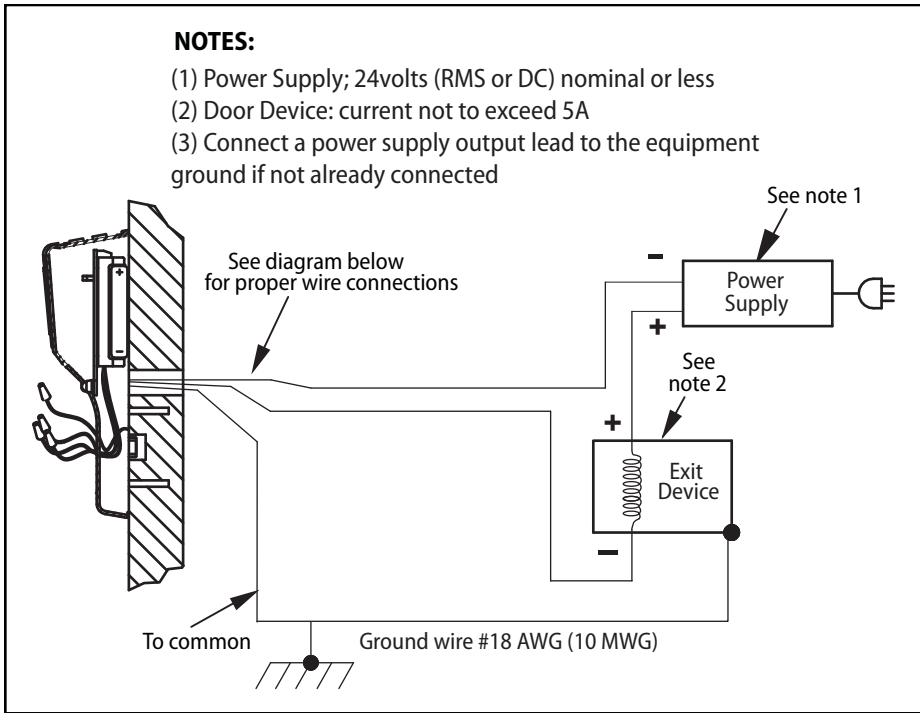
NOTES:

(1) Power Supply; 24volts (RMS or DC) nominal or less

(2) Door Device: current not to exceed 5A

(3) Connect a power supply output lead to the equipment ground if not already connected

See note 1

See diagram below for proper wire connections

−

Power Supply

+

See note 2

+

Exit Device

−

To common

Ground wire #18 AWG (10 MWG)